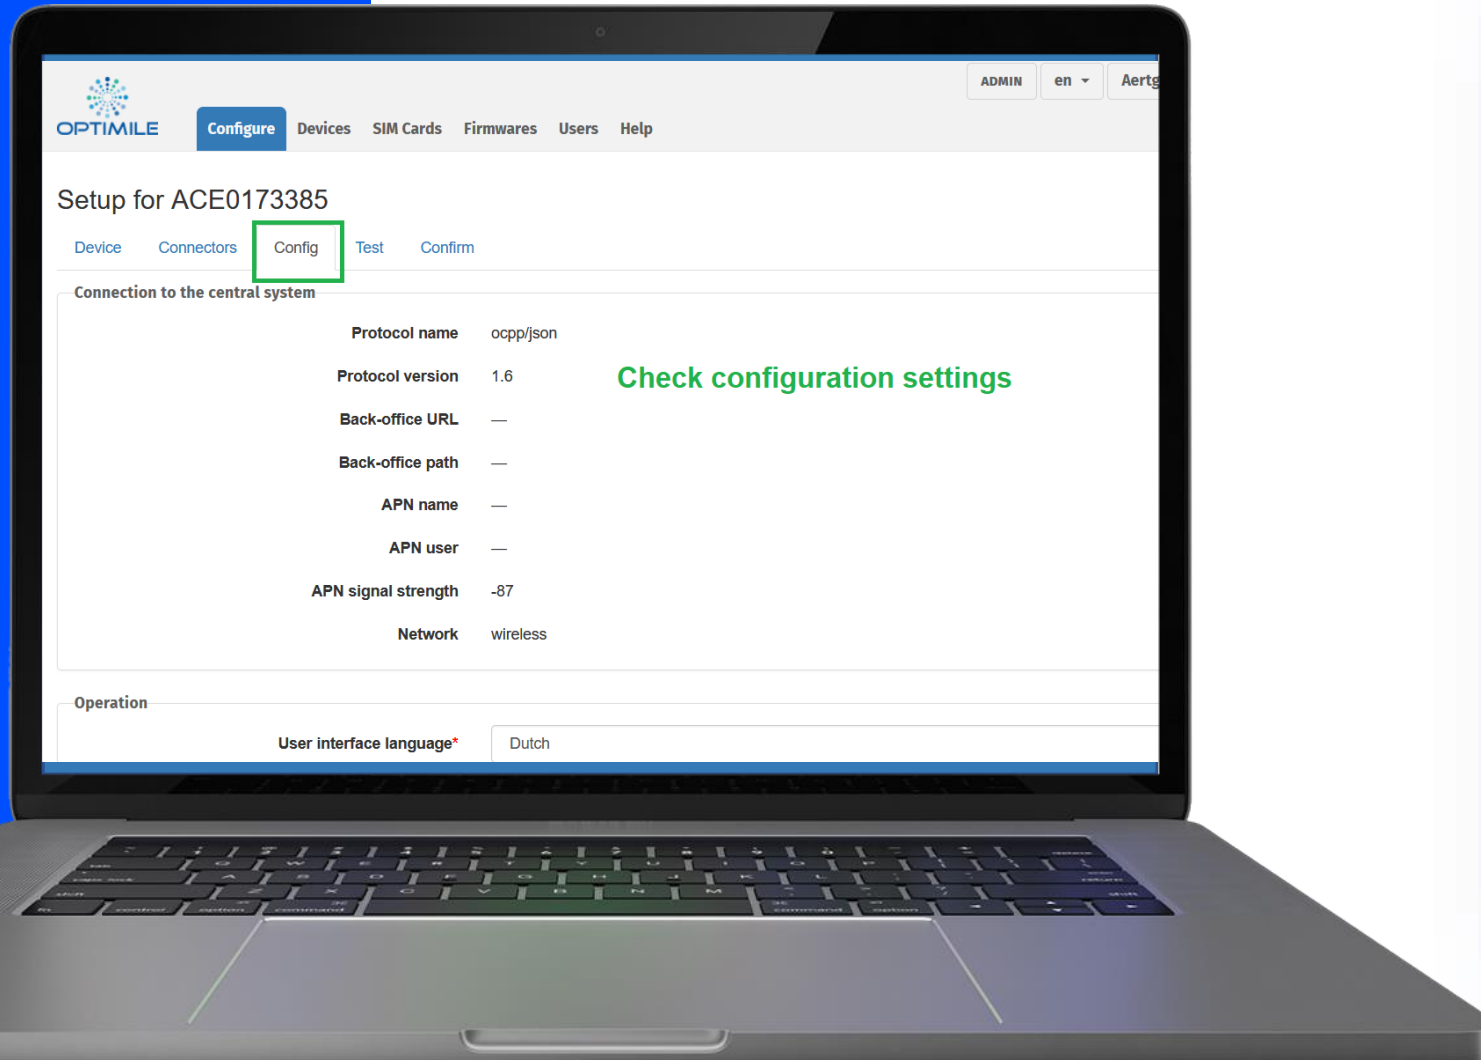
ADMIN en Aertg

OPTIMILE

Configure Devices SIM Cards Firmwares Users Help

Setup for ACE0173385

Device Connectors Config Test Confirm

Connection to the central system

Protocol name ocpp/json

Protocol version 1.6

Check configuration settings

Back-office URL —

Back-office path —

APN name —

APN user —

APN signal strength -87

Network wireless

Operation

User interface language* Dutch